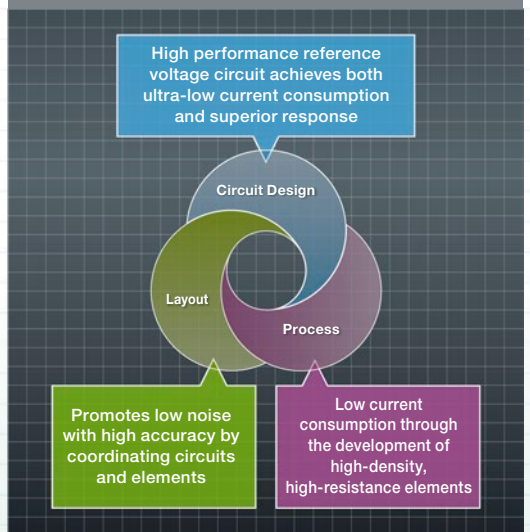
High performance reference voltage circuit achieves both ultra-low current consumption and superior response

Circuit Design

Layout

Process

Promotes low noise with high accuracy by coordinating circuits and elements

Low current consumption through the development of high-density, high-resistance elements